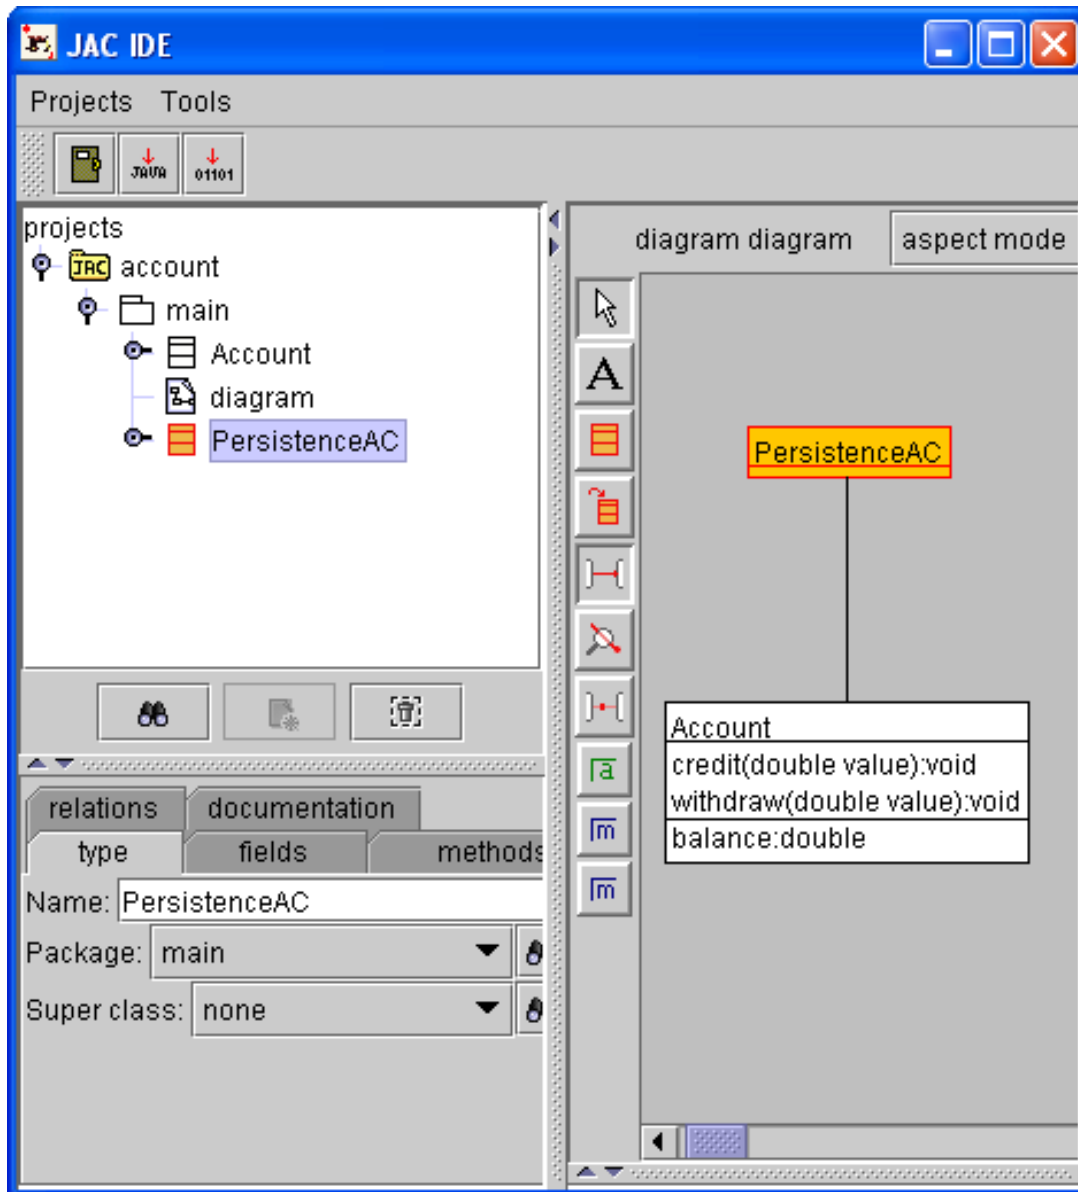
JAC IDE

Projects Tools

JAVA 01101

projects
JAC account
main
Account
diagram
PersistenceAC

relations documentation
type fields methods

Name: PersistenceAC
Package: main
Super class: none

diagram diagram aspect mode

A

PersistenceAC

Account
credit(double value):void
withdraw(double value):void
balance:double